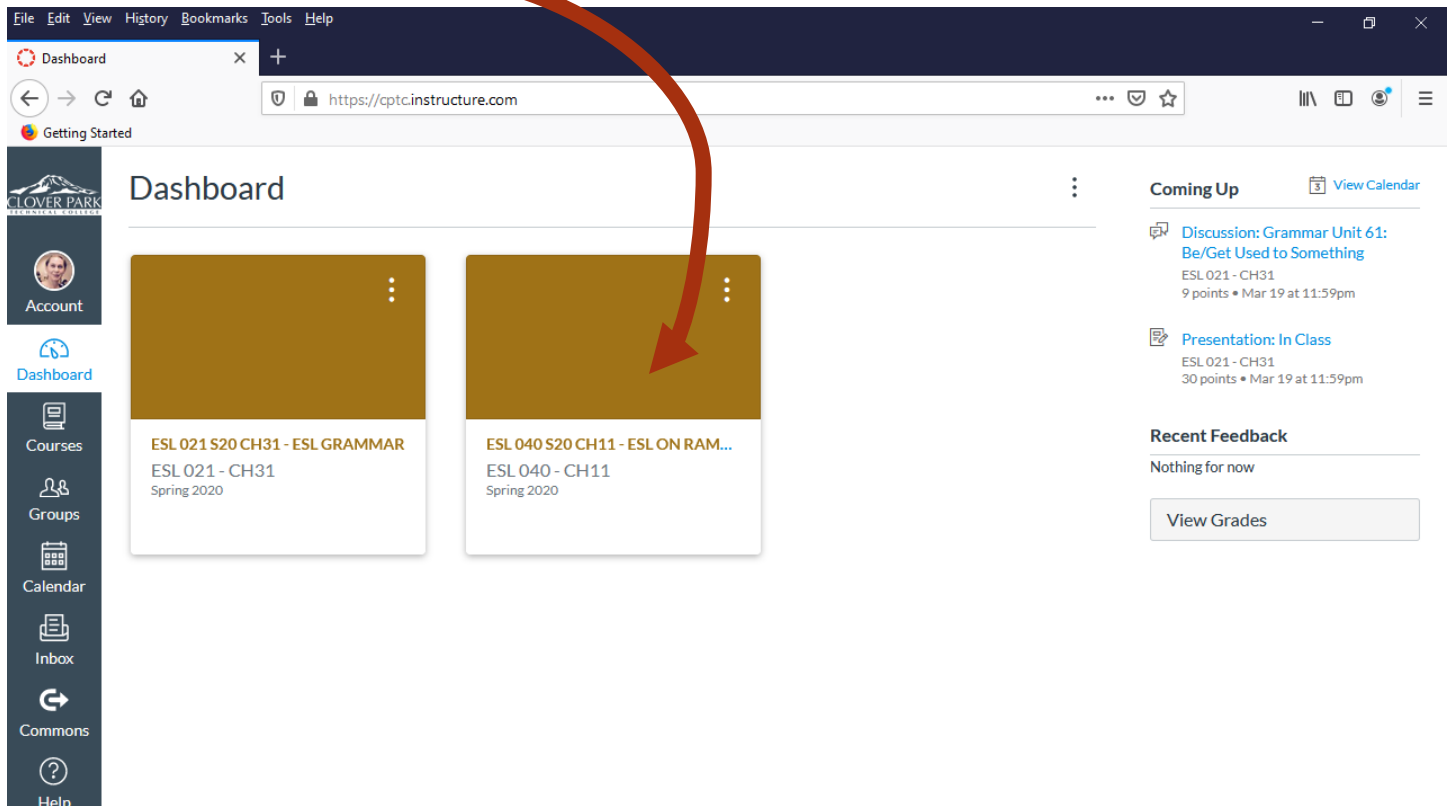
File Edit View History Bookmarks Tools Help

Dashboard

https://cptc.instructure.com

Getting Started

CLOVER PARK TECHNICAL COLLEGE

Account

Dashboard

Courses

Groups

Calendar

Inbox

Commons

Help

Dashboard

ESL 021 S20 CH31 - ESL GRAMMAR
ESL 021 - CH31
Spring 2020

ESL 040 S20 CH11 - ESL ON RAM...
ESL 040 - CH11
Spring 2020

Coming Up

View Calendar

Discussion: Grammar Unit 61: Be/Get Used to Something
ESL 021 - CH31
9 points • Mar 19 at 11:59pm

Presentation: In Class
ESL 021 - CH31
30 points • Mar 19 at 11:59pm

Recent Feedback

Nothing for now

View Grades